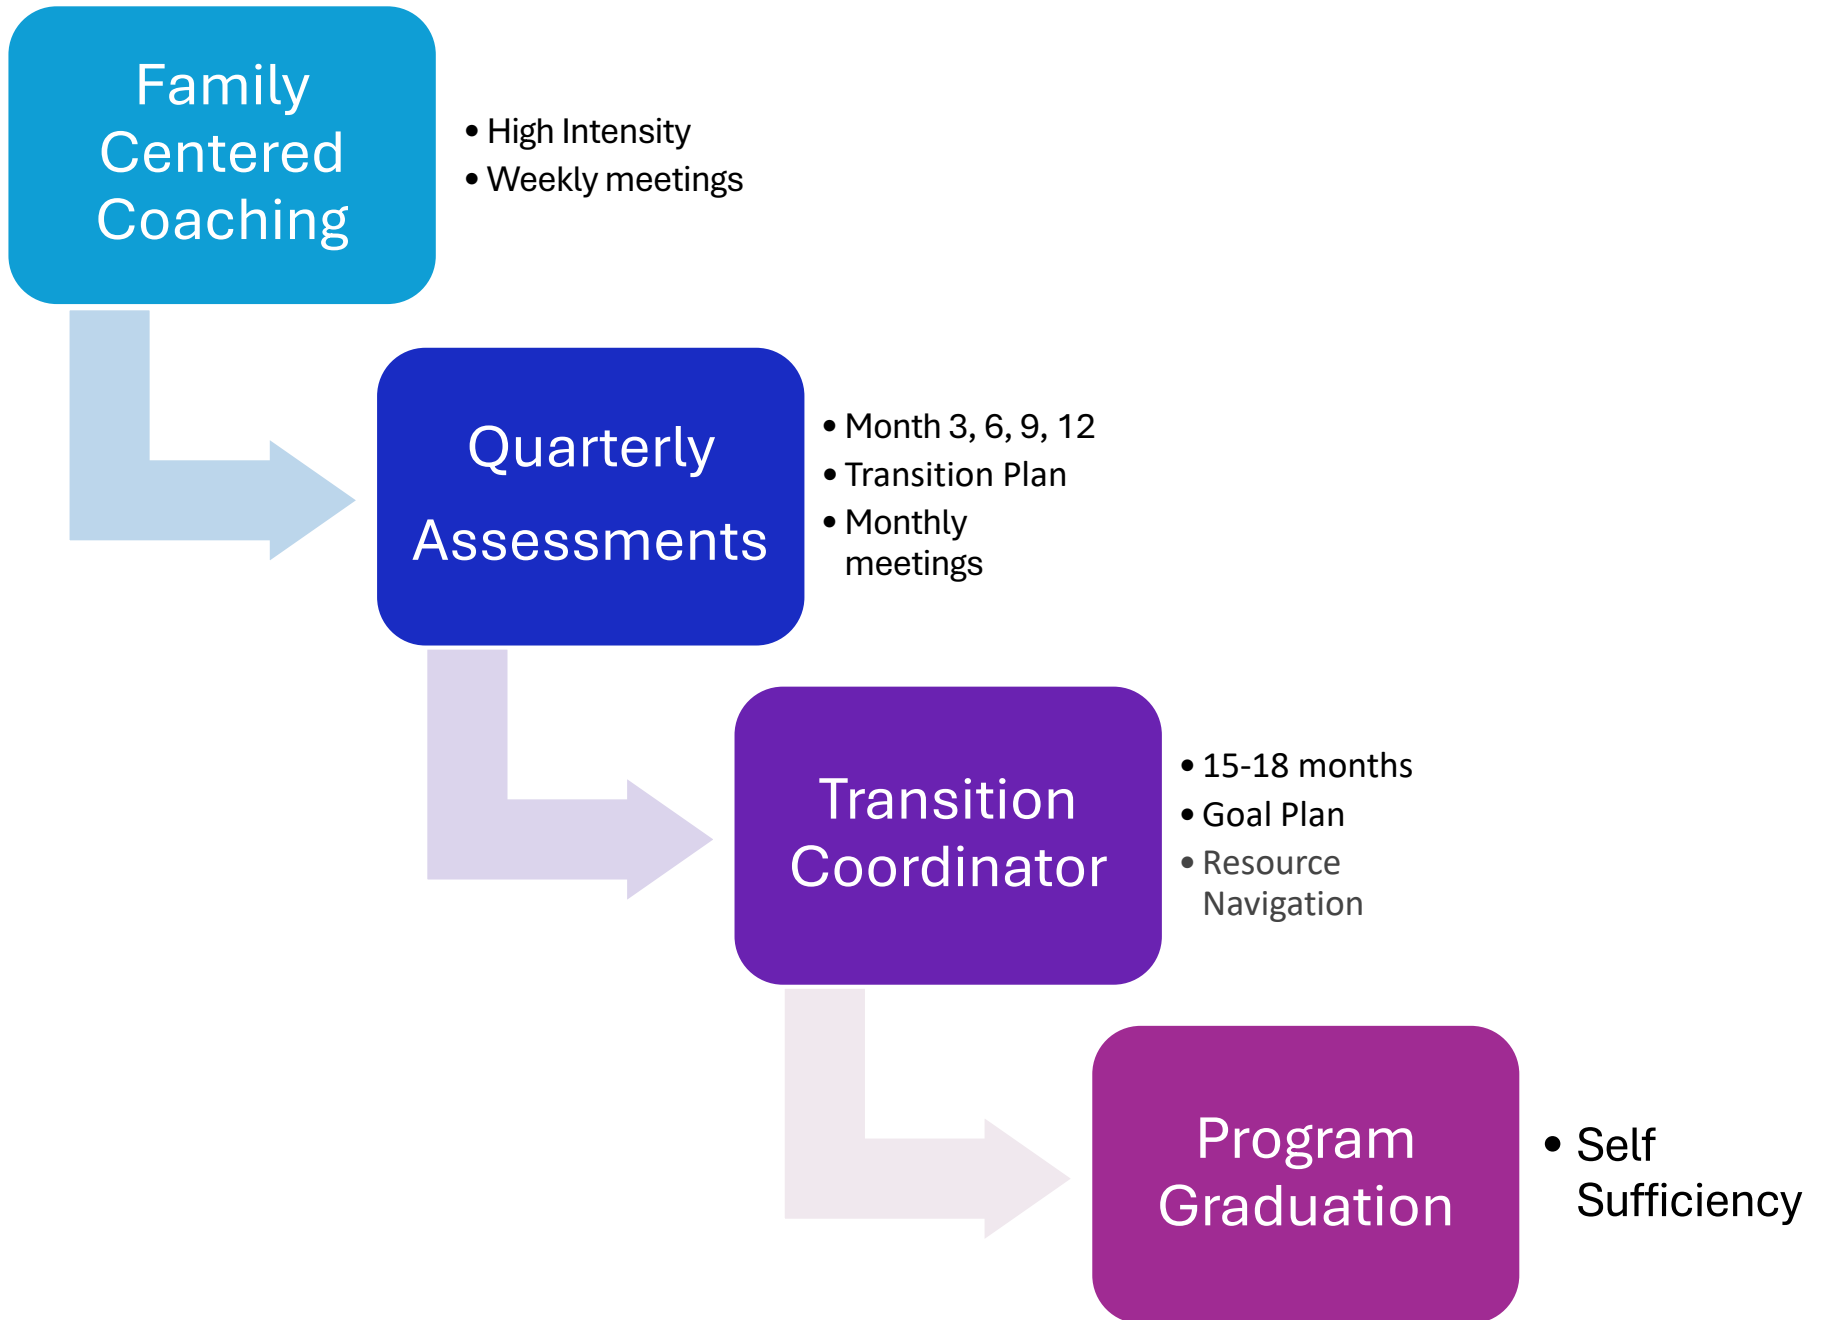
Family Centered Coaching

• High Intensity
• Weekly meetings

Quarterly Assessments

• Month 3, 6, 9, 12
• Transition Plan
• Monthly meetings

Transition Coordinator

• 15-18 months
• Goal Plan
• Resource Navigation

Program Graduation

• Self Sufficiency